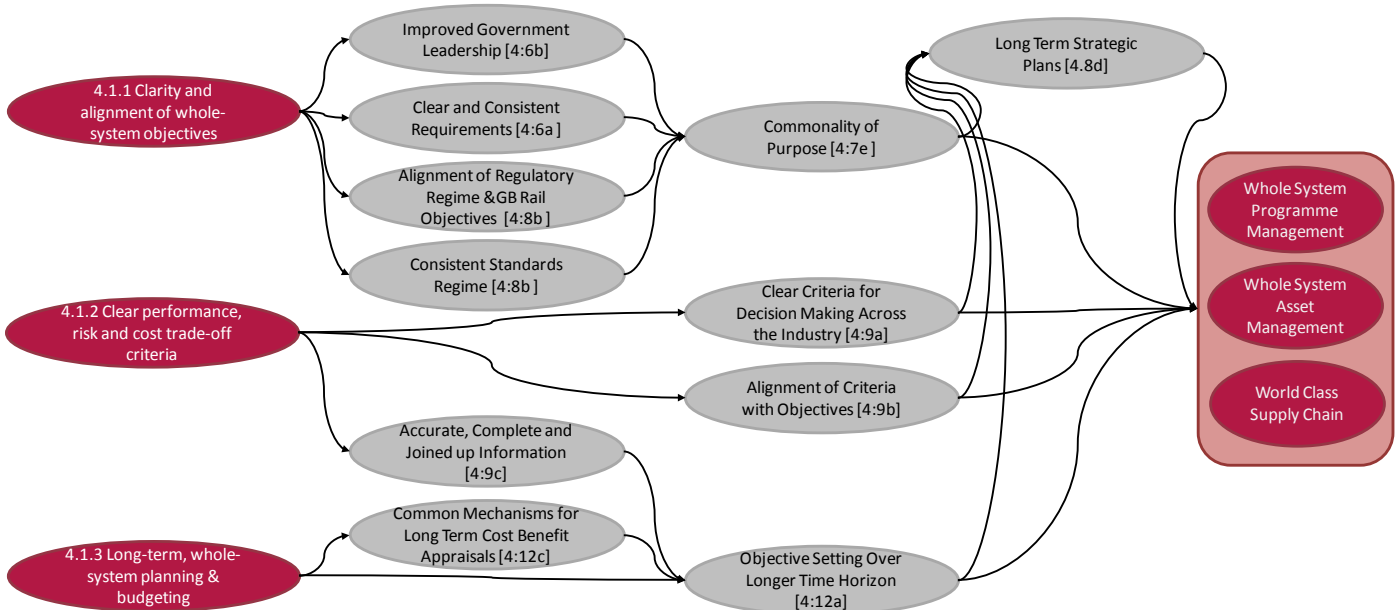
4.1.1 Clarity and alignment of whole-system objectives

Improved Government Leadership [4:6b]

Clear and Consistent Requirements [4:6a ]

Alignment of Regulatory Regime &GB Rail Objectives [4:8b ]

Consistent Standards Regime [4:8b ]

Commonality of Purpose [4:7e ]

Long Term Strategic Plans [4.8d]

Whole System Programme Management

Whole System Asset Management

World Class Supply Chain

4.1.2 Clear performance, risk and cost trade-off criteria

Clear Criteria for Decision Making Across the Industry [4:9a]

Alignment of Criteria with Objectives [4:9b]

Accurate, Complete and Joined up Information [4:9c]

Common Mechanisms for Long Term Cost Benefit Appraisals [4:12c]

4.1.3 Long-term, whole-system planning & budgeting

Objective Setting Over Longer Time Horizon [4:12a]